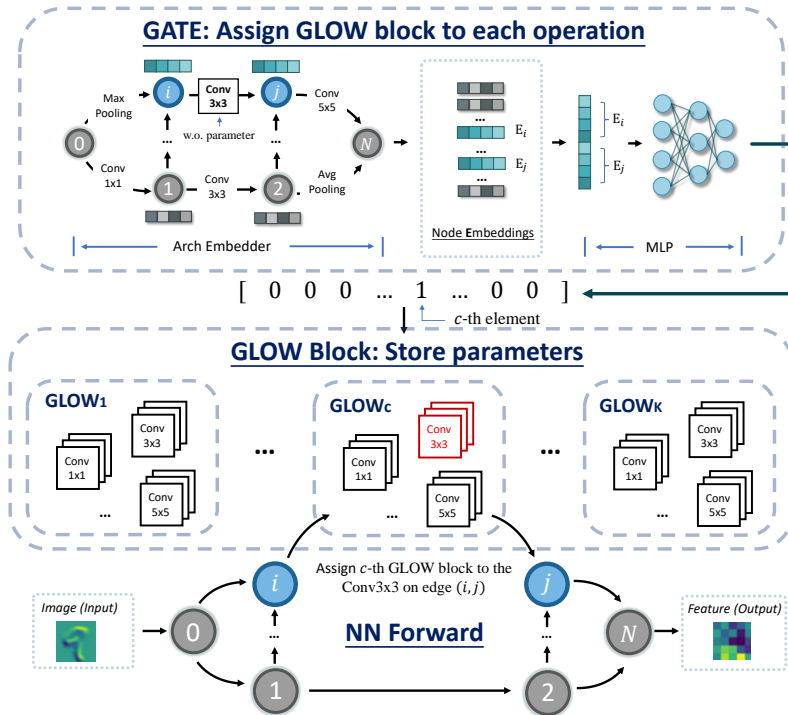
GATE: Assign GLOW block to each operation

Max Pooling

$i$

Conv 3x3

$j$

Conv 5x5

w.o. parameter

0

...

...

$N$

Conv 1x1

1

Conv 3x3

2

Avg Pooling

Arch Embedder

...

$E_i$

...

$E_j$

...

Node Embeddings

$E_i$

$E_j$

MLP

[ 0 0 0 ... 1 ... 0 0 ]

$c$-th element

GLOW Block: Store parameters

GLOW1

Conv 3x3

Conv 1x1

Conv 5x5

...

...

GLOWC

Conv 3x3

Conv 1x1

Conv 5x5

...

...

GLOWK

Conv 3x3

Conv 1x1

Conv 5x5

...

Assign $c$-th GLOW block to the Conv3x3 on edge $(i, j)$

Image (Input)

$i$

$j$

Feature (Output)

0

NN Forward

$N$

...

...

1

2